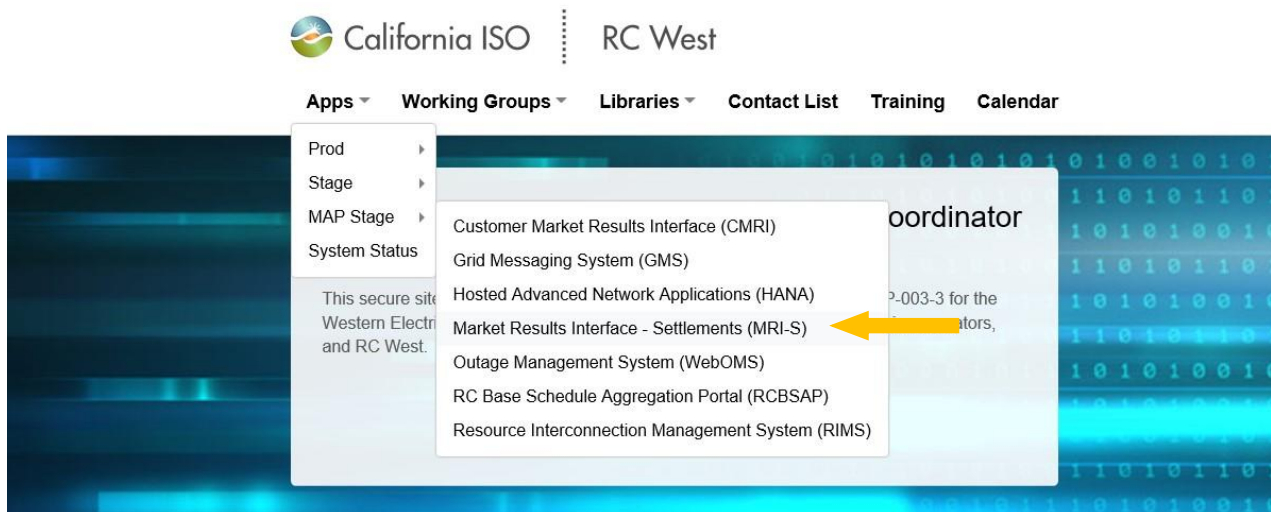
California ISO | RC West

Apps Working Groups Libraries Contact List Training Calendar

Prod
Stage
MAP Stage
System Status

Customer Market Results Interface (CMRI)
Grid Messaging System (GMS)
Hosted Advanced Network Applications (HANA)
Market Results Interface - Settlements (MRI-S)
Outage Management System (WebOMS)
RC Base Schedule Aggregation Portal (RCBSAP)
Resource Interconnection Management System (RIMS)

oordinator

This secure site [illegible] P-003-3 for the Western Electri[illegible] ators, and RC West.

0 1 0 1 0 1 0 1 0 1 0 1 0 0 1 0 1 0
1 1 0 1 0 1 1 0
1 0 1 0 1 0 0 1
1 1 0 1 0 1 1 0
1 0 1 0 1 0 0 1
1 0 1 0 1 0 0 1
1 1 0 1 0 1 1 0